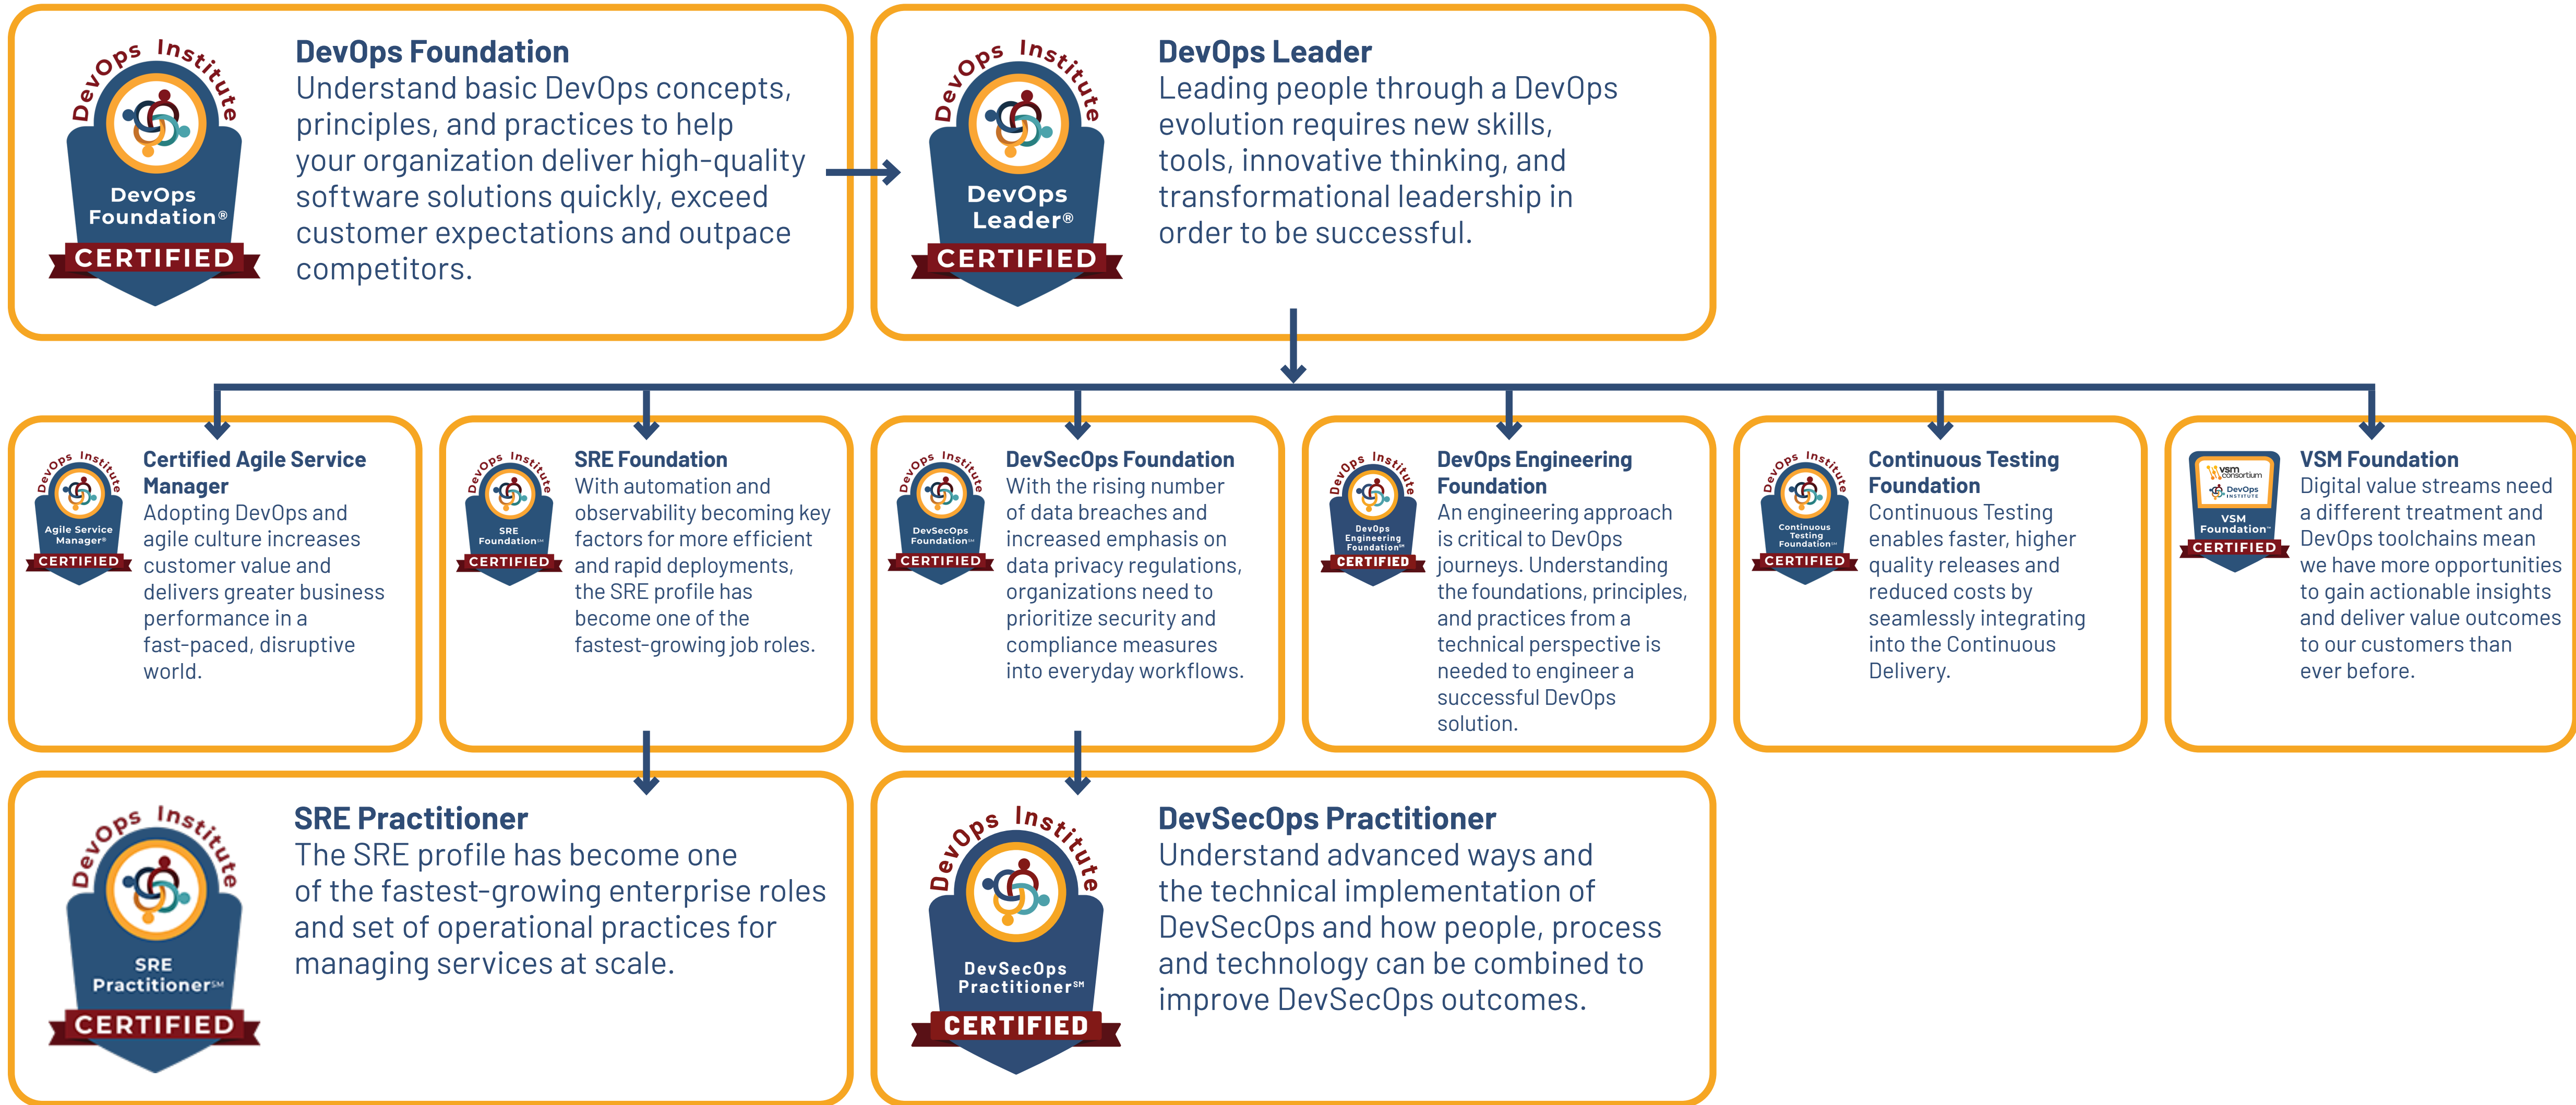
DevOps Institute
DevOps Foundation®
CERTIFIED

DevOps Foundation
Understand basic DevOps concepts, principles, and practices to help your organization deliver high-quality software solutions quickly, exceed customer expectations and outpace competitors.

DevOps Institute
DevOps Leader®
CERTIFIED

DevOps Leader
Leading people through a DevOps evolution requires new skills, tools, innovative thinking, and transformational leadership in order to be successful.

DevOps Institute
Agile Service Manager®
CERTIFIED

Certified Agile Service Manager
Adopting DevOps and agile culture increases customer value and delivers greater business performance in a fast-paced, disruptive world.

DevOps Institute
SRE Foundation℠
CERTIFIED

SRE Foundation
With automation and observability becoming key factors for more efficient and rapid deployments, the SRE profile has become one of the fastest-growing job roles.

DevOps Institute
DevSecOps Foundation℠
CERTIFIED

DevSecOps Foundation
With the rising number of data breaches and increased emphasis on data privacy regulations, organizations need to prioritize security and compliance measures into everyday workflows.

DevOps Institute
DevOps Engineering Foundation℠
CERTIFIED

DevOps Engineering Foundation
An engineering approach is critical to DevOps journeys. Understanding the foundations, principles, and practices from a technical perspective is needed to engineer a successful DevOps solution.

DevOps Institute
Continuous Testing Foundation℠
CERTIFIED

Continuous Testing Foundation
Continuous Testing enables faster, higher quality releases and reduced costs by seamlessly integrating into the Continuous Delivery.

vsm consortium
DevOps INSTITUTE
VSM Foundation℠
CERTIFIED

VSM Foundation
Digital value streams need a different treatment and DevOps toolchains mean we have more opportunities to gain actionable insights and deliver value outcomes to our customers than ever before.

DevOps Institute
SRE Practitioner℠
CERTIFIED

SRE Practitioner
The SRE profile has become one of the fastest-growing enterprise roles and set of operational practices for managing services at scale.

DevOps Institute
DevSecOps Practitioner℠
CERTIFIED

DevSecOps Practitioner
Understand advanced ways and the technical implementation of DevSecOps and how people, process and technology can be combined to improve DevSecOps outcomes.